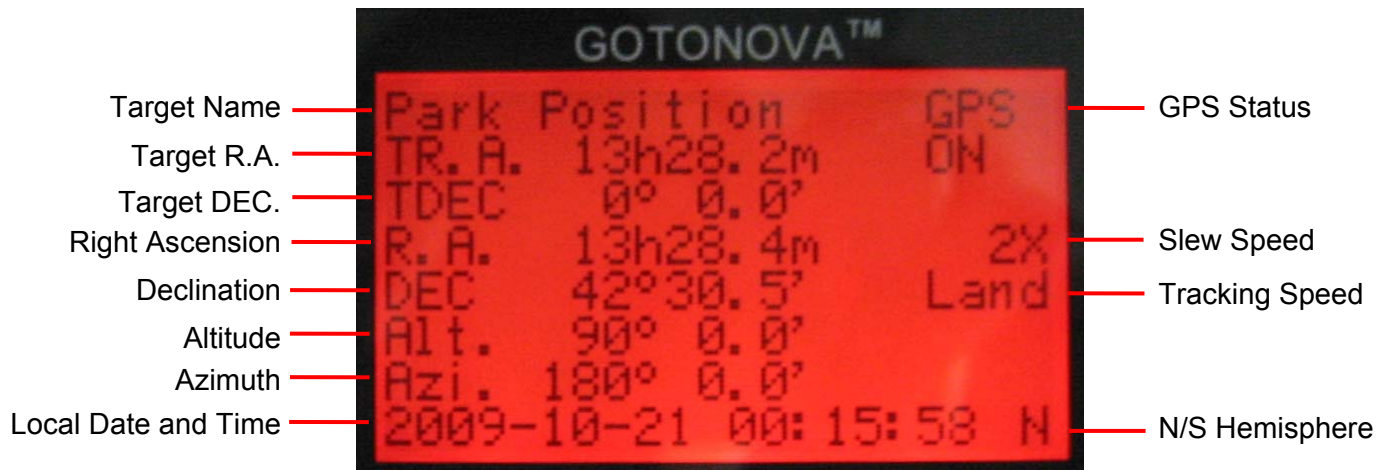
GOTONOVA™

Target Name
Target R.A.
Target DEC.
Right Ascension
Declination
Altitude
Azimuth
Local Date and Time

Park Position GPS
TR.A. 13h28.2m ON
TDEC 0° 0.0'
R.A. 13h28.4m 2X
DEC 42°30.5' Land
Alt. 90° 0.0'
Azi. 180° 0.0'
2009-10-21 00:15:58 N

GPS Status
Slew Speed
Tracking Speed
N/S Hemisphere